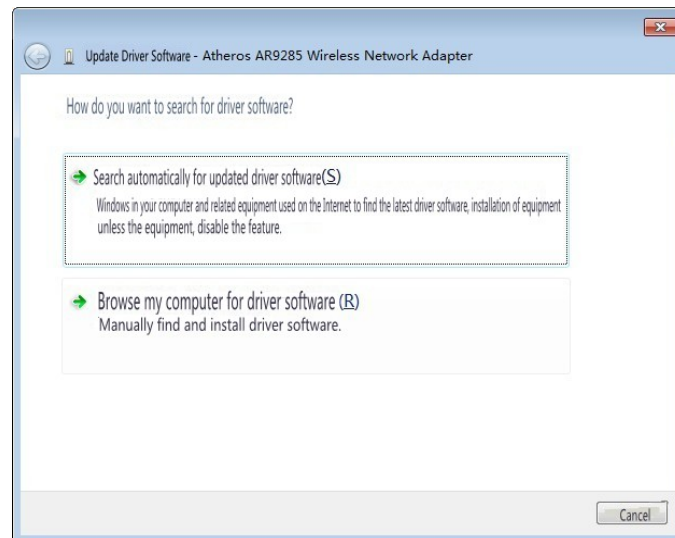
Update Driver Software - Atheros AR9285 Wireless Network Adapter

How do you want to search for driver software?

Search automatically for updated driver software(S)
Windows in your computer and related equipment used on the Internet to find the latest driver software, installation of equipment unless the equipment, disable the feature.

Browse my computer for driver software (R)
Manually find and install driver software.

Cancel